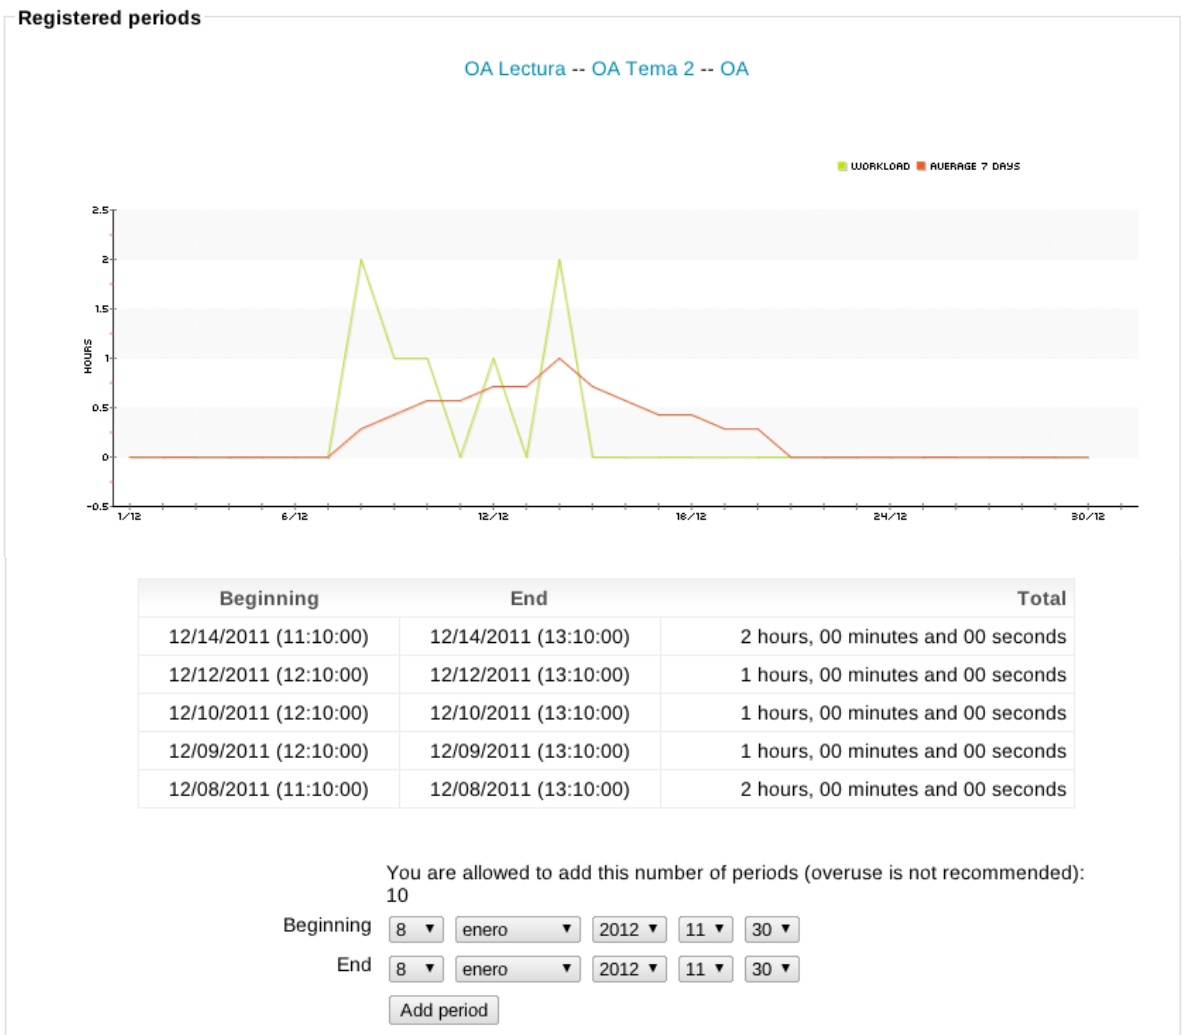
Registered periods

OA Lectura -- OA Tema 2 -- OA

WORKLOAD AVERAGE 7 DAYS

2.5
2
1.5
1
0.5
0
-0.5

HOURS

1/12 6/12 12/12 18/12 24/12 30/12

| Beginning | End | Total |
|---|---|---|
| 12/14/2011 (11:10:00) | 12/14/2011 (13:10:00) | 2 hours, 00 minutes and 00 seconds |
| 12/12/2011 (12:10:00) | 12/12/2011 (13:10:00) | 1 hours, 00 minutes and 00 seconds |
| 12/10/2011 (12:10:00) | 12/10/2011 (13:10:00) | 1 hours, 00 minutes and 00 seconds |
| 12/09/2011 (12:10:00) | 12/09/2011 (13:10:00) | 1 hours, 00 minutes and 00 seconds |
| 12/08/2011 (11:10:00) | 12/08/2011 (13:10:00) | 2 hours, 00 minutes and 00 seconds |

You are allowed to add this number of periods (overuse is not recommended): 10

Beginning 8 enero 2012 11 30

End 8 enero 2012 11 30

Add period